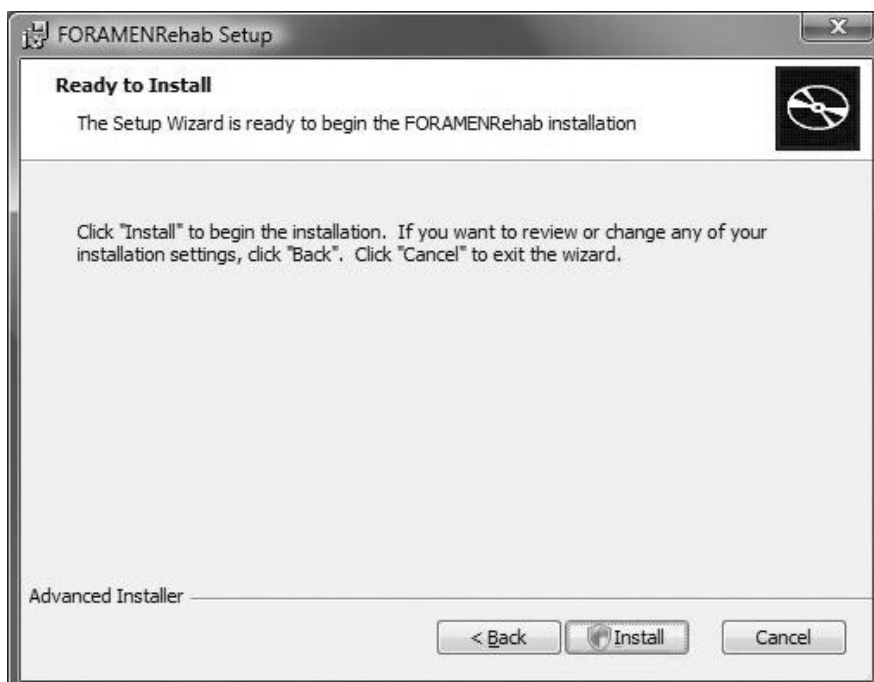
FORAMENRehab Setup

x

Ready to Install

The Setup Wizard is ready to begin the FORAMENRehab installation

Click "Install" to begin the installation. If you want to review or change any of your installation settings, click "Back". Click "Cancel" to exit the wizard.

Advanced Installer

< Back

Install

Cancel